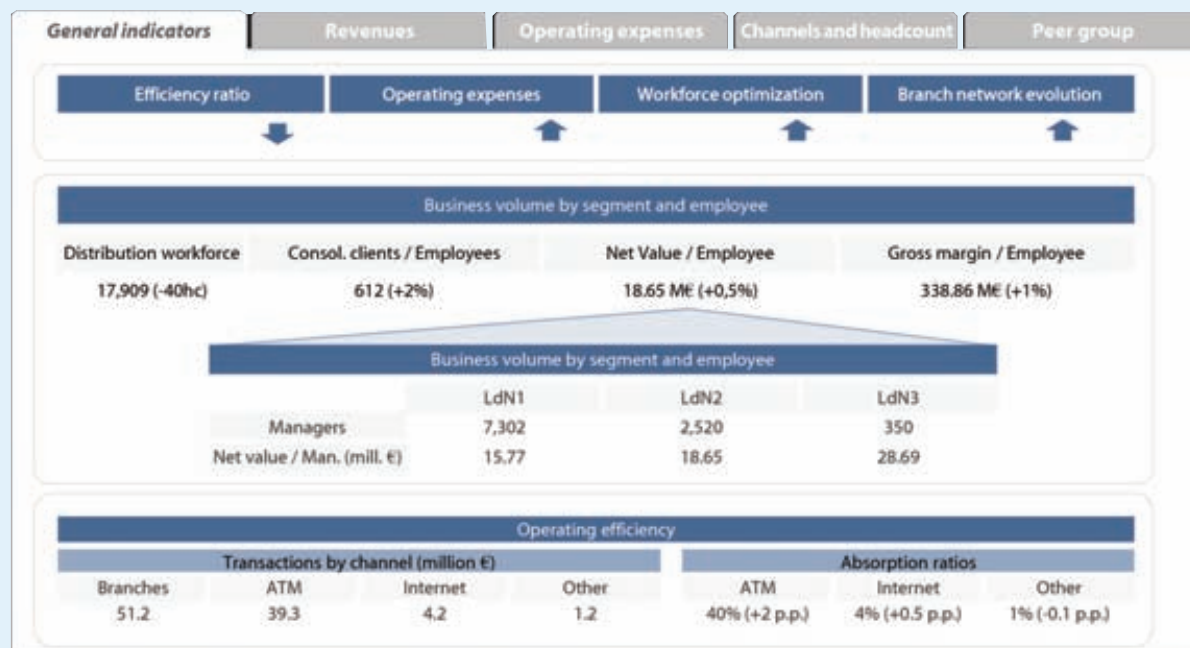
General indicators | Revenues | Operating expenses | Channels and headcount | Peer group

Efficiency ratio | Operating expenses | Workforce optimization | Branch network evolution

Business volume by segment and employee

| Distribution workforce | Consol. clients / Employees | Net Value / Employee | Gross margin / Employee |
|---|---|---|---|
| 17,909 (-40hc) | 612 (+2%) | 18.65 M€ (+0,5%) | 338.86 M€ (+1%) |

Business volume by segment and employee

| | LdN1 | LdN2 | LdN3 |
|---|---|---|---|
| Managers | 7,302 | 2,520 | 350 |
| Net value / Man. (mill. €) | 15.77 | 18.65 | 28.69 |

Operating efficiency

Transactions by channel (million €)

| Branches | ATM | Internet | Other |
|---|---|---|---|
| 51.2 | 39.3 | 4.2 | 1.2 |

Absorption ratios

| ATM | Internet | Other |
|---|---|---|
| 40% (+2 p.p.) | 4% (+0.5 p.p.) | 1% (-0.1 p.p.) |